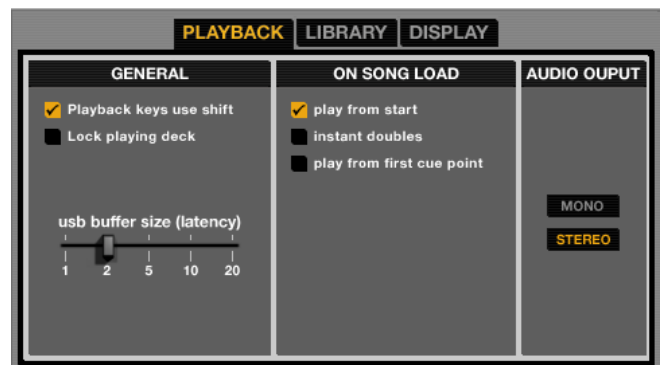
PLAYBACK LIBRARY DISPLAY

GENERAL

Playback keys use shift

Lock playing deck

usb buffer size (latency)

1 2 5 10 20

ON SONG LOAD

play from start

instant doubles

play from first cue point

AUDIO OUPUT

MONO

STEREO